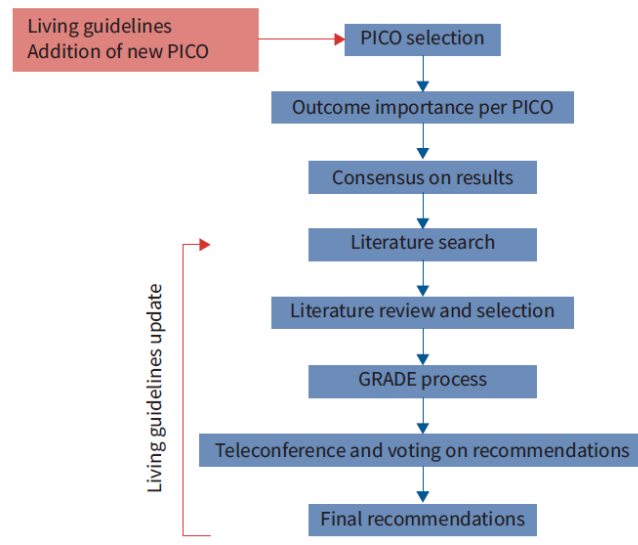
Living guidelines
Addition of new PICO

PICO selection

Outcome importance per PICO

Consensus on results

Literature search

Literature review and selection

GRADE process

Teleconference and voting on recommendations

Final recommendations

Living guidelines update